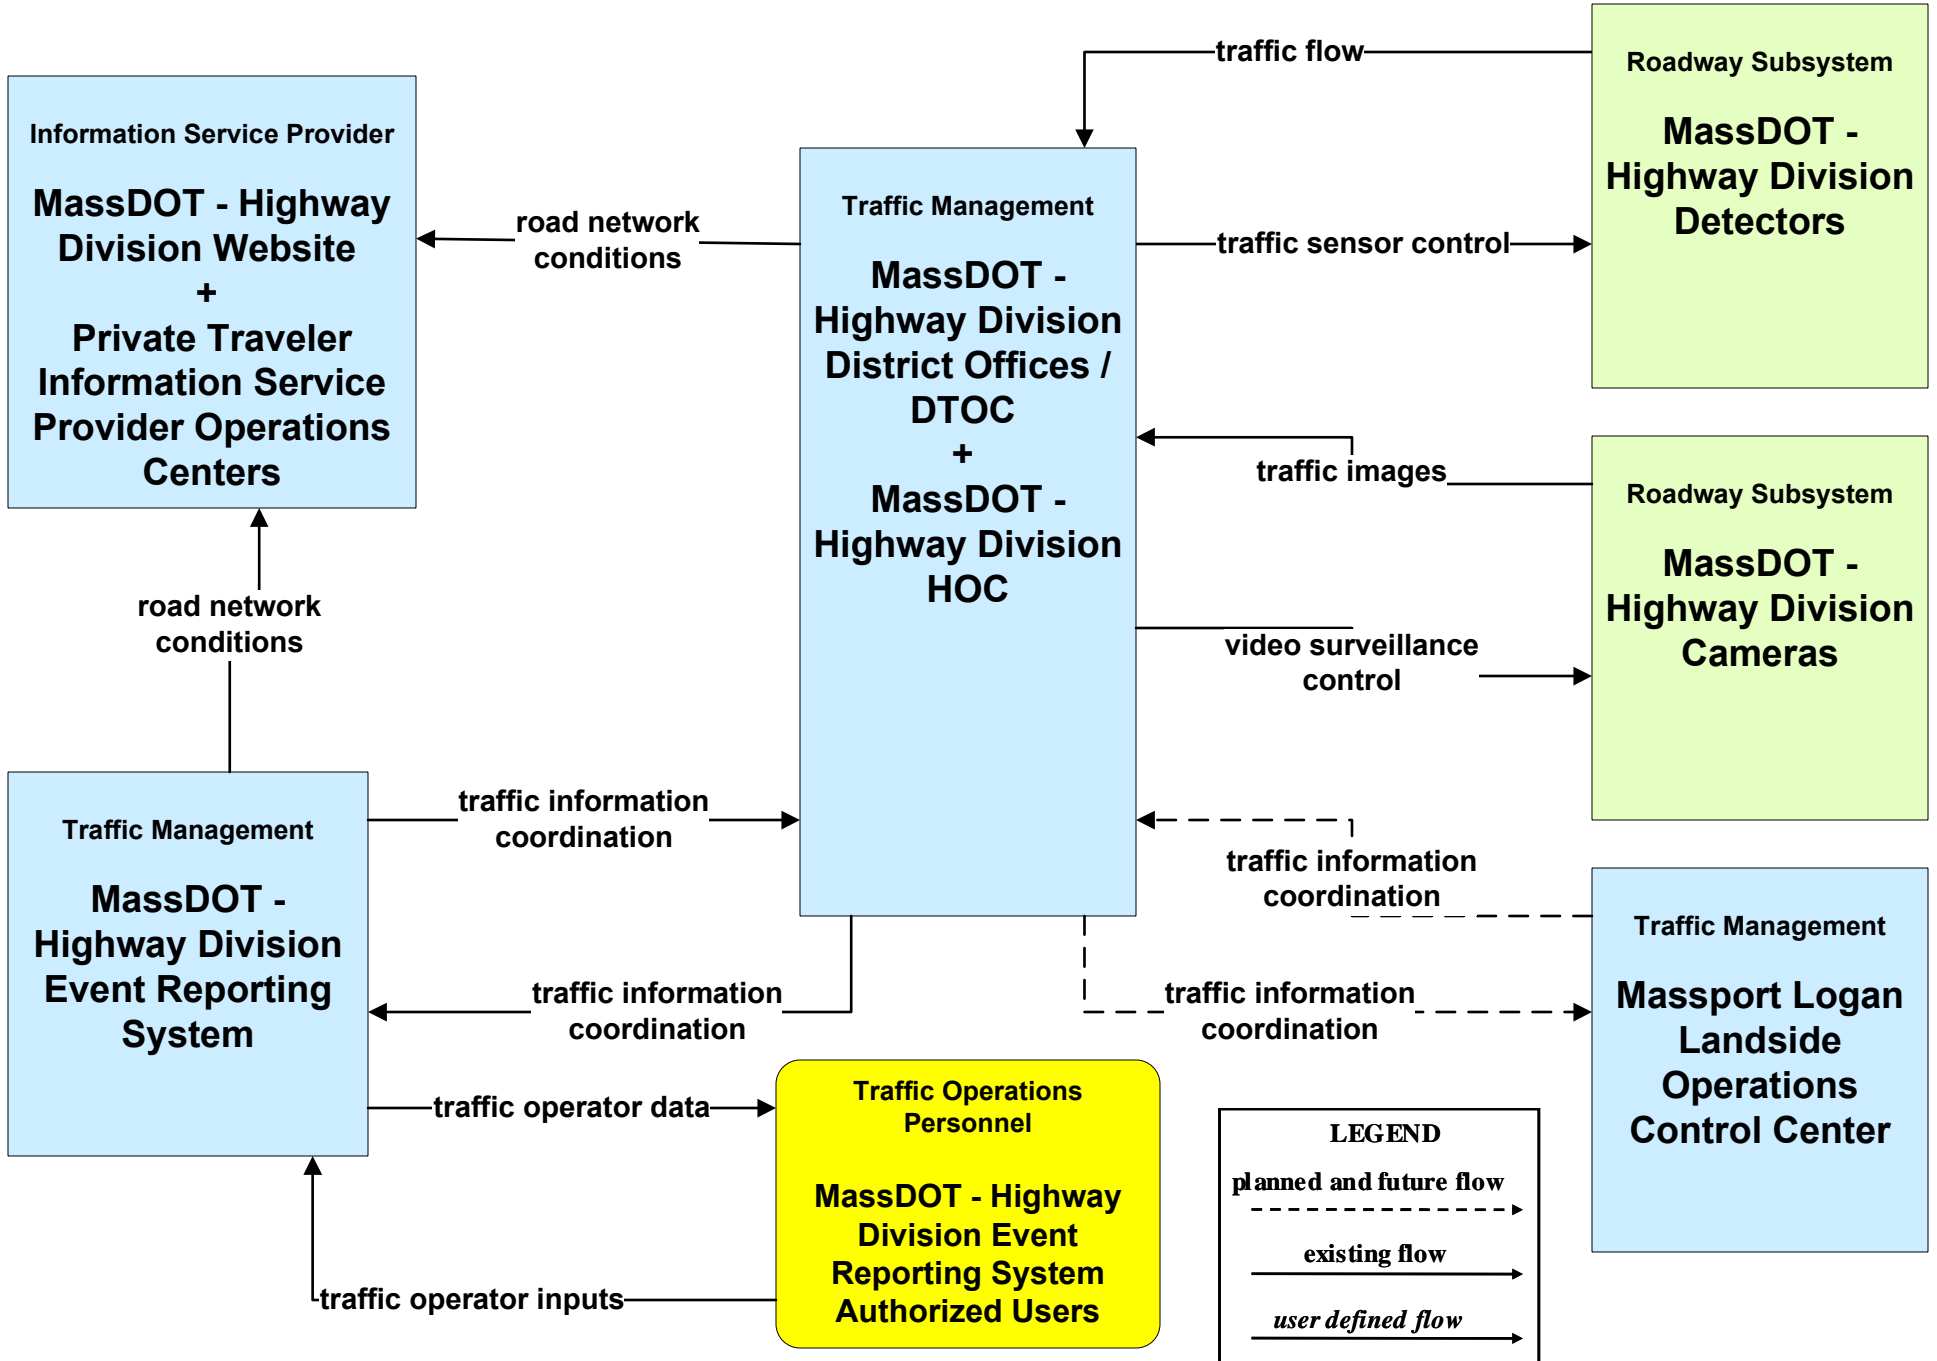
Information Service Provider

MassDOT - Highway Division Website
+
Private Traveler Information Service Provider Operations Centers

road network conditions

traffic flow

Traffic Management

MassDOT - Highway Division District Offices / DTOC
+
MassDOT - Highway Division HOC

Roadway Subsystem

MassDOT - Highway Division Detectors

traffic sensor control

traffic images

Roadway Subsystem

MassDOT - Highway Division Cameras

video surveillance control

road network conditions

Traffic Management

MassDOT - Highway Division Event Reporting System

traffic information coordination

traffic information coordination

traffic information coordination

traffic information coordination

Traffic Management

Massport Logan Landside Operations Control Center

traffic operator data

Traffic Operations Personnel

MassDOT - Highway Division Event Reporting System Authorized Users

traffic operator inputs

LEGEND
planned and future flow
existing flow
user defined flow